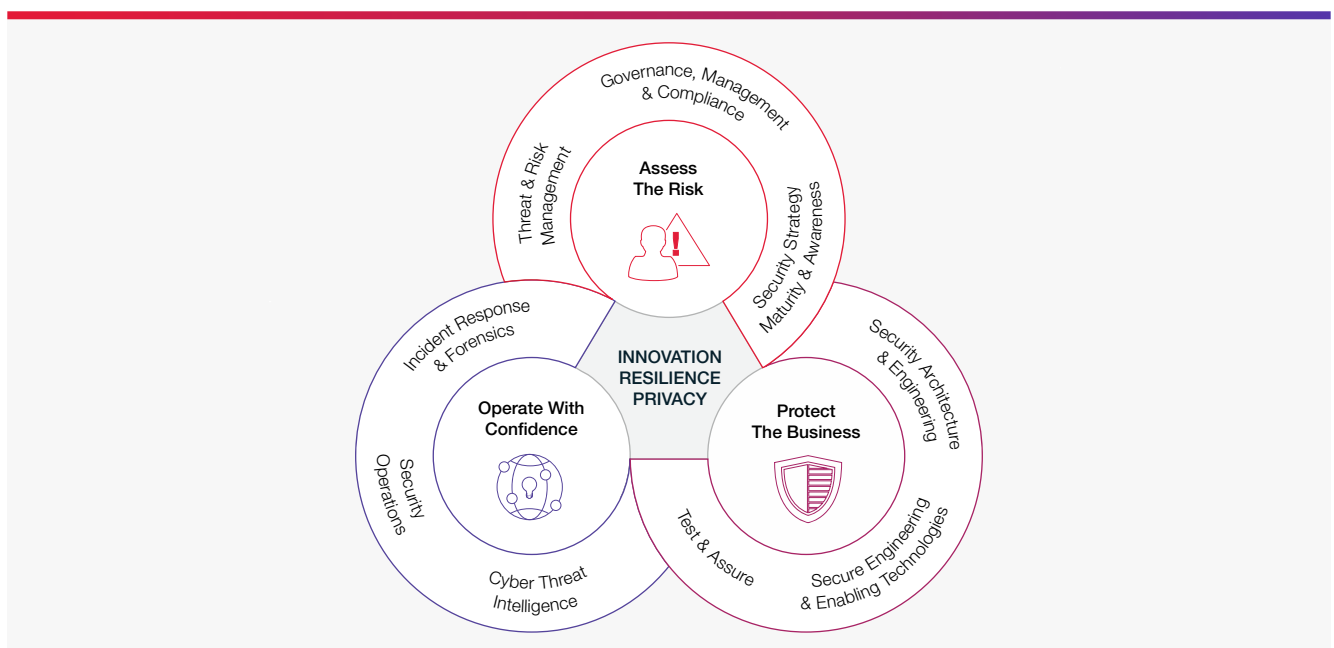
Governance, Management & Compliance

Threat & Risk Management

Assess The Risk

Security Strategy Maturity & Awareness

INNOVATION RESILIENCE PRIVACY

Incident Response & Forensics

Operate With Confidence

Security Operations

Cyber Threat Intelligence

Protect The Business

Security Architecture & Engineering

Test & Assure

Secure Engineering & Enabling Technologies